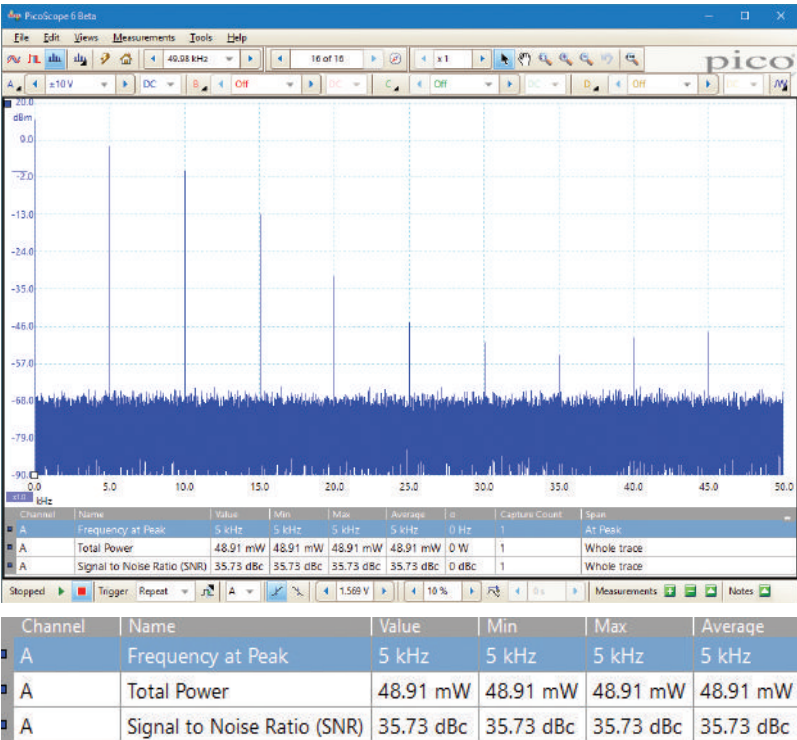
PicoScope 6 Beta

File Edit Views Measurements Tools Help

49.98 kHz 16 of 16 x 1

pico

A ±10 V DC B Off DC C Off DC D Off DC

20.0
dBm
9.0
-2.0
-13.0
-24.0
-35.0
-46.0
-57.0
-68.0
-79.0
-90.0

x1.0 kHz
0.0 5.0 10.0 15.0 20.0 25.0 30.0 35.0 40.0 45.0 50.0

| Channel | Name | Value | Min | Max | Average | σ | Capture Count | Span |
|---|---|---|---|---|---|---|---|---|
| A | Frequency at Peak | 5 kHz | 5 kHz | 5 kHz | 5 kHz | 0 Hz | 1 | At Peak |
| A | Total Power | 48.91 mW | 48.91 mW | 48.91 mW | 48.91 mW | 0 W | 1 | Whole trace |
| A | Signal to Noise Ratio (SNR) | 35.73 dBc | 35.73 dBc | 35.73 dBc | 35.73 dBc | 0 dBc | 1 | Whole trace |

Stopped Trigger Repeat A 1.569 V 10 % 0 s Measurements Notes

| Channel | Name | Value | Min | Max | Average |
|---|---|---|---|---|---|
| A | Frequency at Peak | 5 kHz | 5 kHz | 5 kHz | 5 kHz |
| A | Total Power | 48.91 mW | 48.91 mW | 48.91 mW | 48.91 mW |
| A | Signal to Noise Ratio (SNR) | 35.73 dBc | 35.73 dBc | 35.73 dBc | 35.73 dBc |